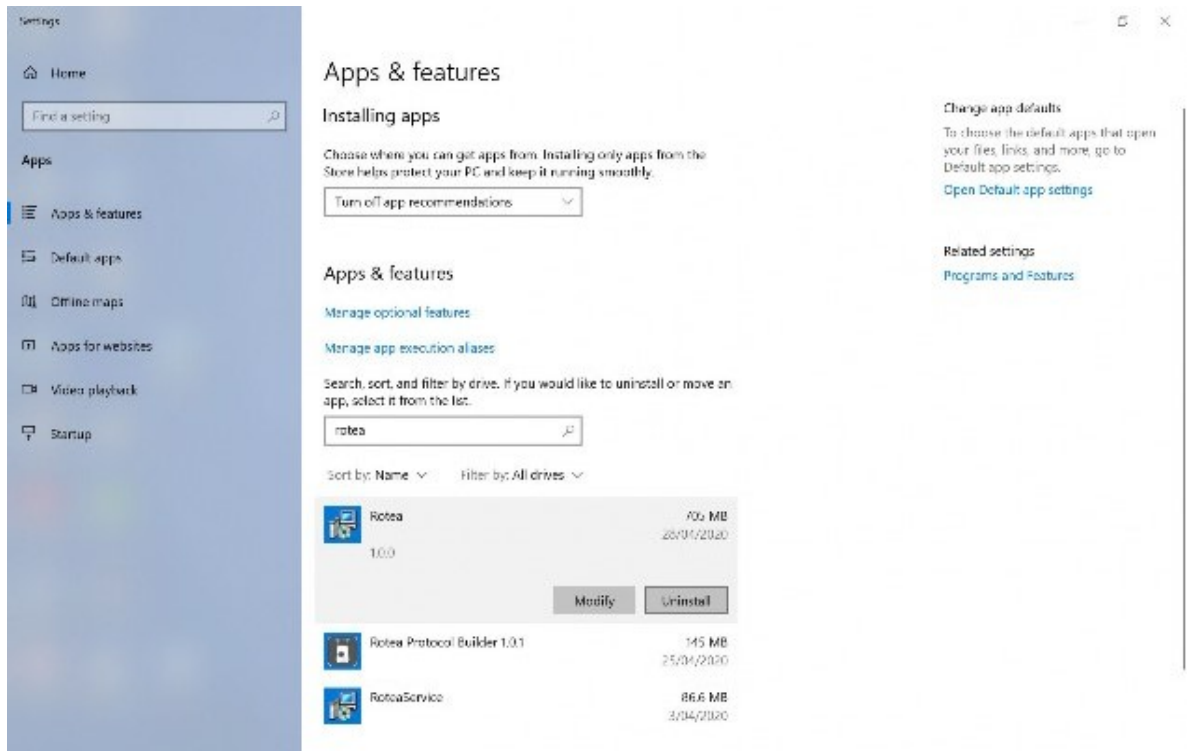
Settings

Home

Find a setting

Apps

Apps & features

Default apps

Offline maps

Apps for websites

Video playback

Startup

Apps & features

Installing apps

Choose where you can get apps from. Installing only apps from the Store helps protect your PC and keep it running smoothly.

Turn off app recommendations

Apps & features

Manage optional features

Manage app execution aliases

Search, sort, and filter by drive. If you would like to uninstall or move an app, select it from the list.

rotea

Sort by: Name

Filter by: All drives

Rotea
1.0.0
705 MB
28/04/2020

Modify
Uninstall

Rotea Protocol Builder 1.0.1
145 MB
25/04/2020

RoteaService
86.6 MB
3/04/2020

Change app defaults

To choose the default apps that open your files, links, and more, go to Default app settings.

Open Default app settings

Related settings

Programs and Features